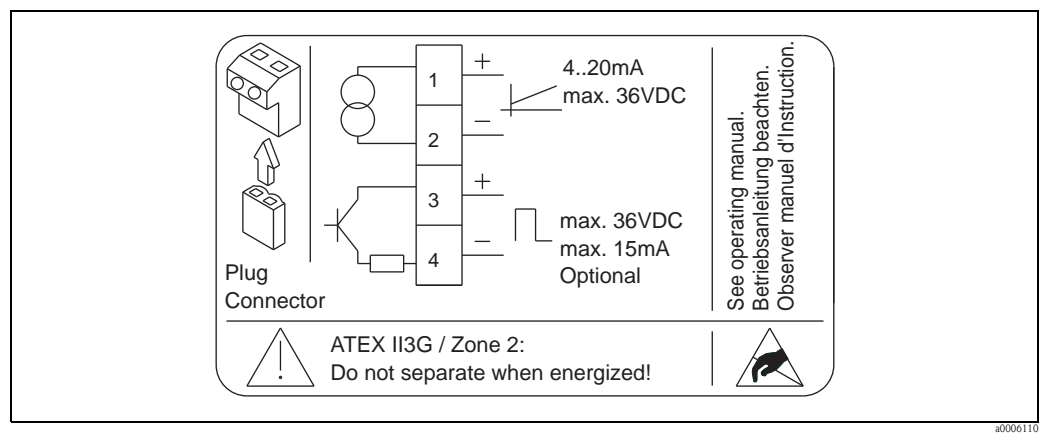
1
2
3
4
+
–
+
–
4..20mA
max. 36VDC
max. 36VDC
max. 15mA
Optional
Plug
Connector
See operating manual.
Betriebsanleitung beachten.
Observer manuel d'Instruction.
ATEX II3G / Zone 2:
Do not separate when energized!
a0006110